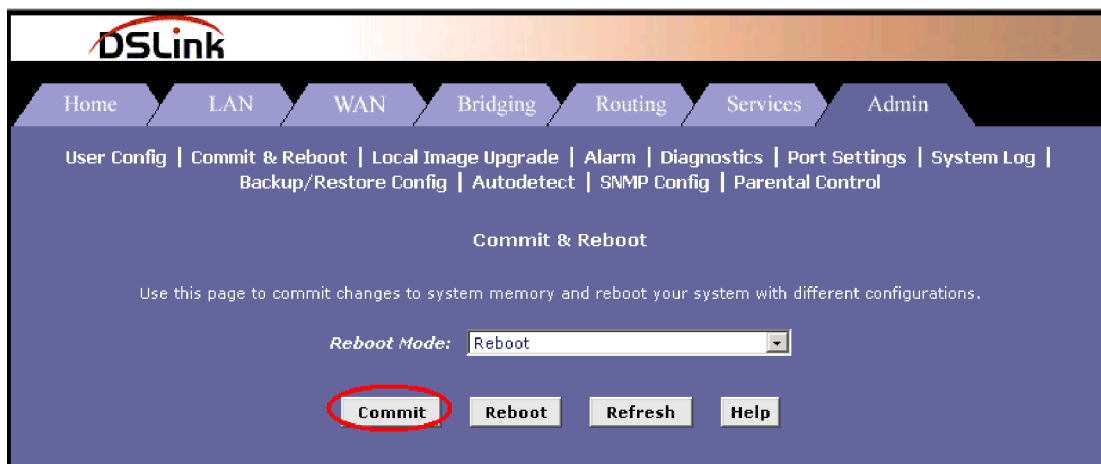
DSLink

Home | LAN | WAN | Bridging | Routing | Services | Admin

User Config | Commit & Reboot | Local Image Upgrade | Alarm | Diagnostics | Port Settings | System Log | Backup/Restore Config | Autodetect | SNMP Config | Parental Control

Commit & Reboot

Use this page to commit changes to system memory and reboot your system with different configurations.

Reboot Mode: Reboot

Commit | Reboot | Refresh | Help